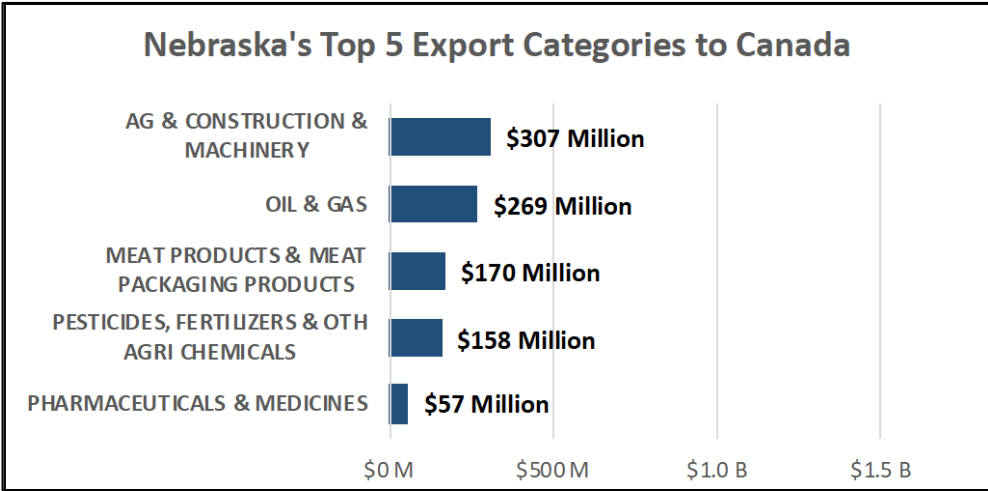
Nebraska's Top 5 Export Categories to Canada

AG & CONSTRUCTION & MACHINERY
$307 Million

OIL & GAS
$269 Million

MEAT PRODUCTS & MEAT PACKAGING PRODUCTS
$170 Million

PESTICIDES, FERTILIZERS & OTH AGRI CHEMICALS
$158 Million

PHARMACEUTICALS & MEDICINES
$57 Million

$0 M
$500 M
$1.0 B
$1.5 B